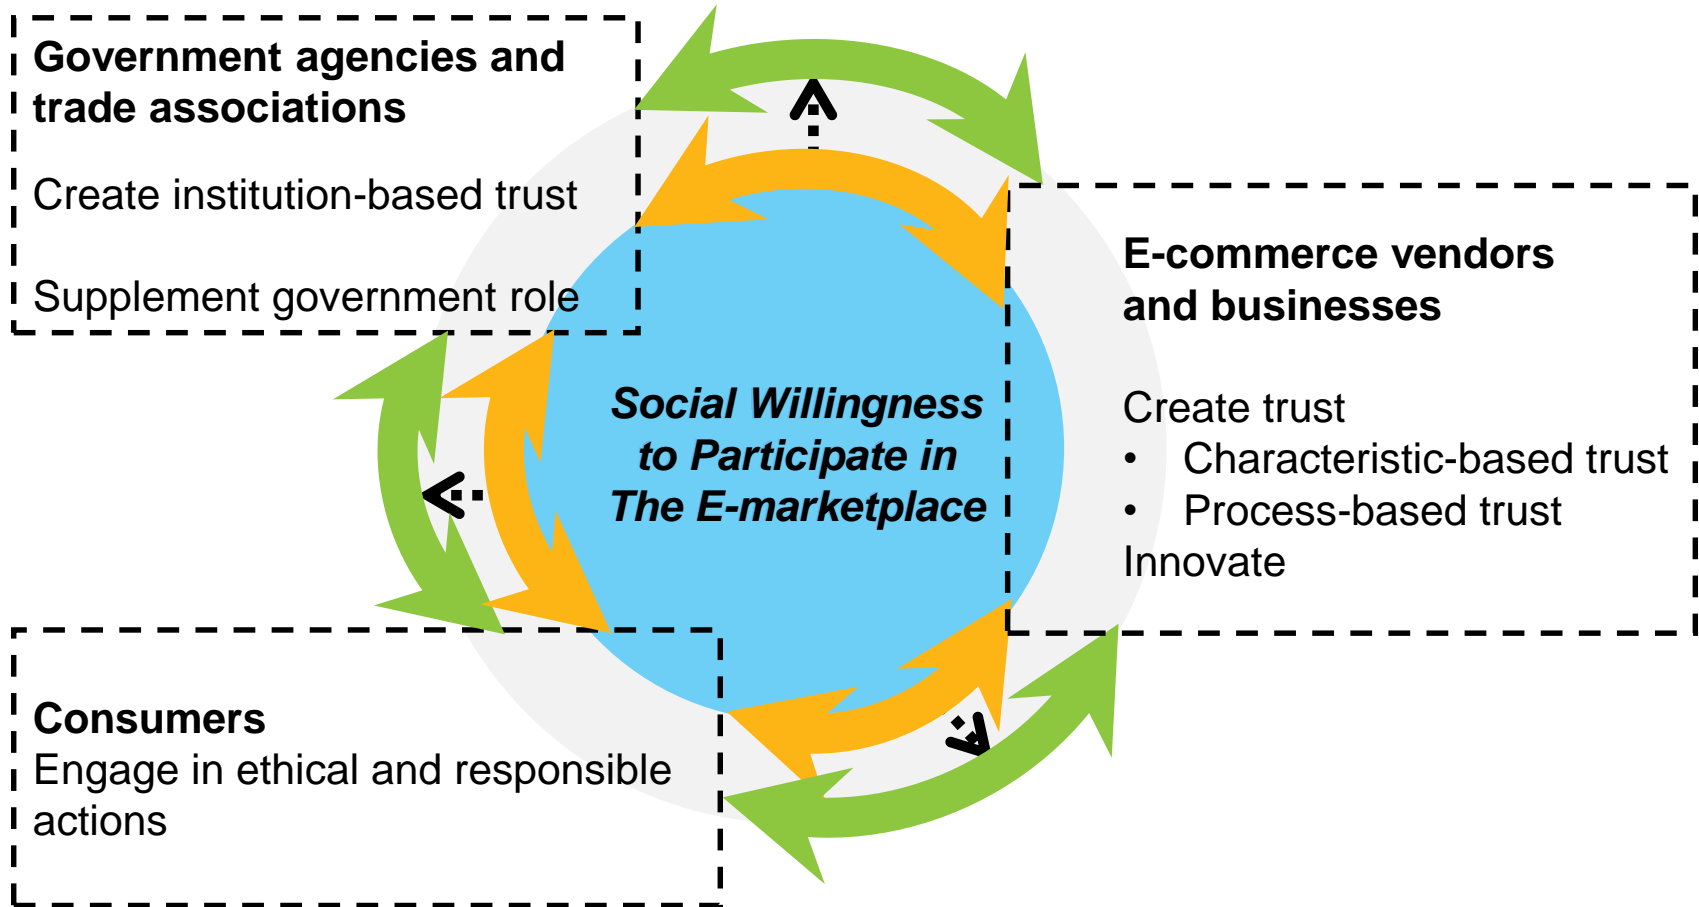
Government agencies and trade associations

Create institution-based trust

Supplement government role

Social Willingness to Participate in The E-marketplace

E-commerce vendors and businesses

Create trust
• Characteristic-based trust
• Process-based trust
Innovate

Consumers
Engage in ethical and responsible actions